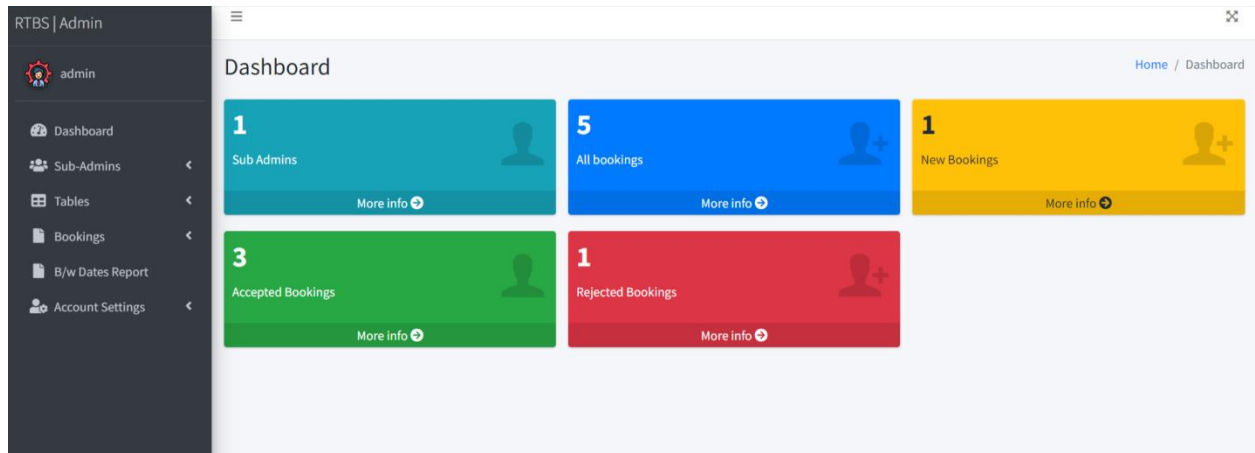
RTBS | Admin

admin

Dashboard
Sub-Admins
Tables
Bookings
B/w Dates Report
Account Settings

Dashboard

Home / Dashboard

1
Sub Admins
More info

5
All bookings
More info

1
New Bookings
More info

3
Accepted Bookings
More info

1
Rejected Bookings
More info